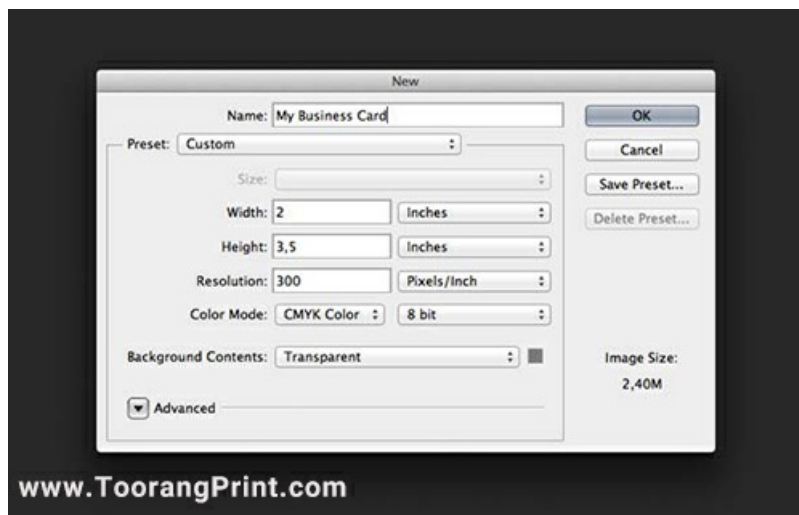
New

Name: My Business Card

OK

Preset: Custom

Cancel

Size:

Save Preset...

Width: 2 Inches

Delete Preset...

Height: 3,5 Inches

Resolution: 300 Pixels/Inch

Color Mode: CMYK Color 8 bit

Background Contents: Transparent

Image Size:
2,40M

Advanced

www.ToorangPrint.com